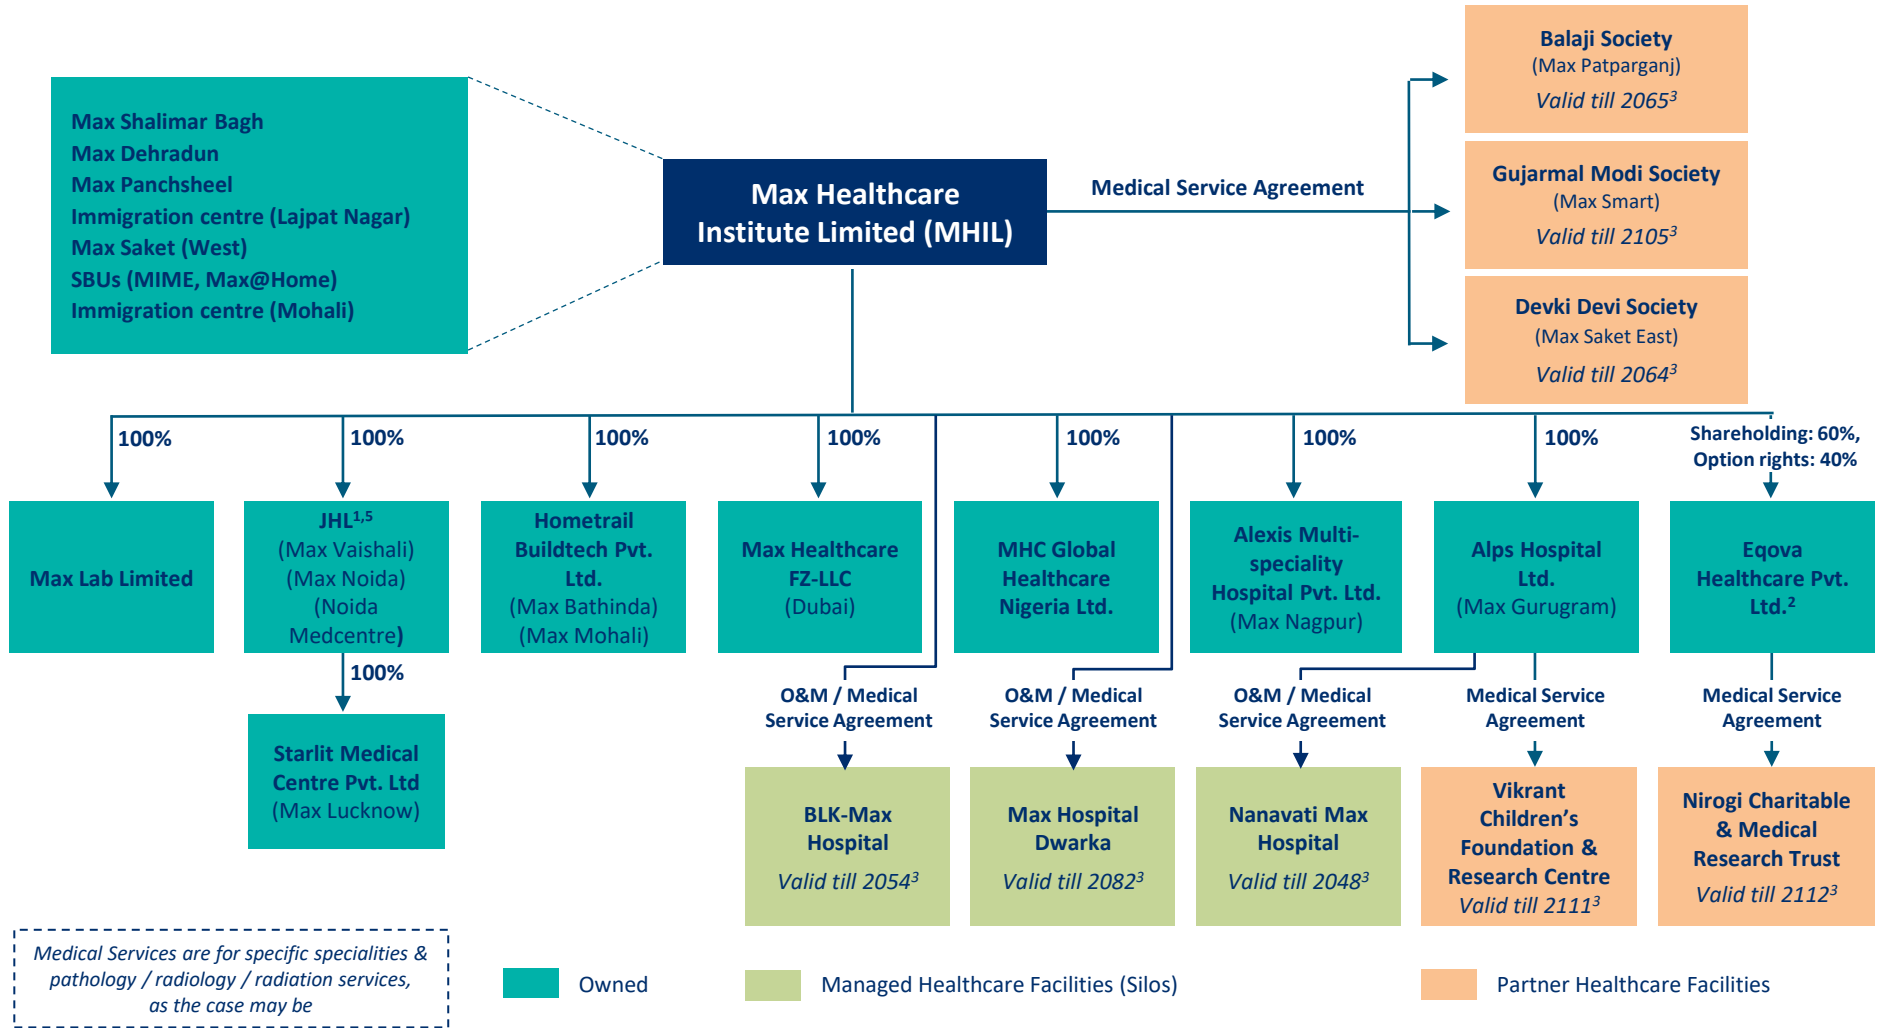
Max Shalimar Bagh
Max Dehradun
Max Panchsheel
Immigration centre (Lajpat Nagar)
Max Saket (West)
SBUs (MIME, Max@Home)
Immigration centre (Mohali)

Max Healthcare Institute Limited (MHIL)

Medical Service Agreement

Balaji Society (Max Patparganj) Valid till $2065^3$

Gujarmal Modi Society (Max Smart) Valid till $2105^3$

Devki Devi Society (Max Saket East) Valid till $2064^3$

100%

Max Lab Limited

100%

JHL$^{1,5}$ (Max Vaishali) (Max Noida) (Noida Medcentre)

100%

Starlit Medical Centre Pvt. Ltd (Max Lucknow)

100%

Hometrail Buildtech Pvt. Ltd. (Max Bathinda) (Max Mohali)

100%

Max Healthcare FZ-LLC (Dubai)

100%

MHC Global Healthcare Nigeria Ltd.

100%

Alexis Multi-speciality Hospital Pvt. Ltd. (Max Nagpur)

100%

Alps Hospital Ltd. (Max Gurugram)

Shareholding: 60%, Option rights: 40%

Eqova Healthcare Pvt. Ltd.$^2$

O&M / Medical Service Agreement

BLK-Max Hospital Valid till $2054^3$

O&M / Medical Service Agreement

Max Hospital Dwarka Valid till $2082^3$

O&M / Medical Service Agreement

Nanavati Max Hospital Valid till $2048^3$

Medical Service Agreement

Vikrant Children's Foundation & Research Centre Valid till $2111^3$

Medical Service Agreement

Nirogi Charitable & Medical Research Trust Valid till $2112^3$

Medical Services are for specific specialities & pathology / radiology / radiation services, as the case may be

Owned

Managed Healthcare Facilities (Silos)

Partner Healthcare Facilities